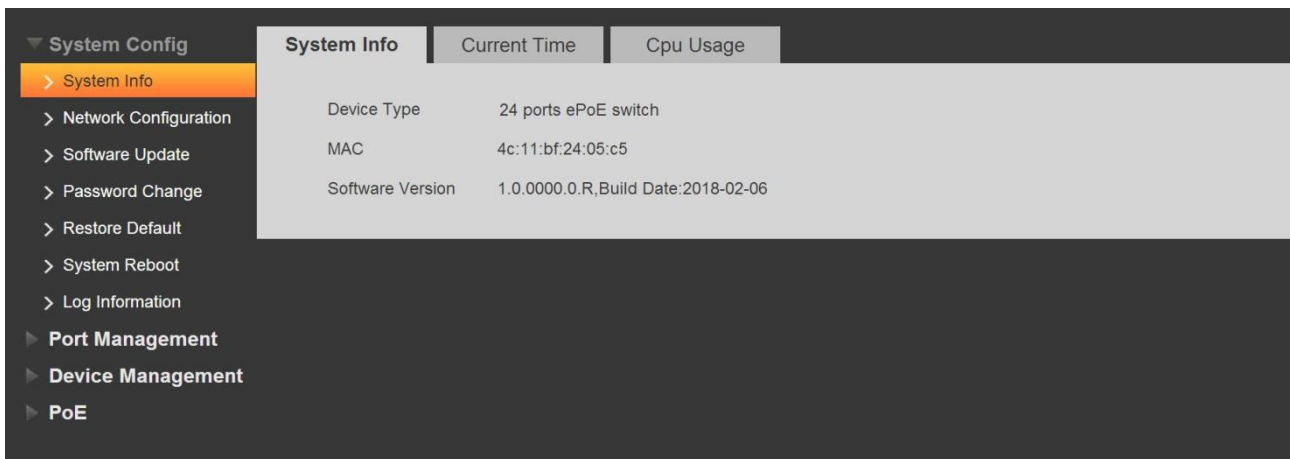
System Config
System Info
Network Configuration
Software Update
Password Change
Restore Default
System Reboot
Log Information
Port Management
Device Management
PoE

System Info | Current Time | Cpu Usage

| | |
|---|---|
| Device Type | 24 ports ePoE switch |
| MAC | 4c:11:bf:24:05:c5 |
| Software Version | 1.0.0000.0.R,Build Date:2018-02-06 |